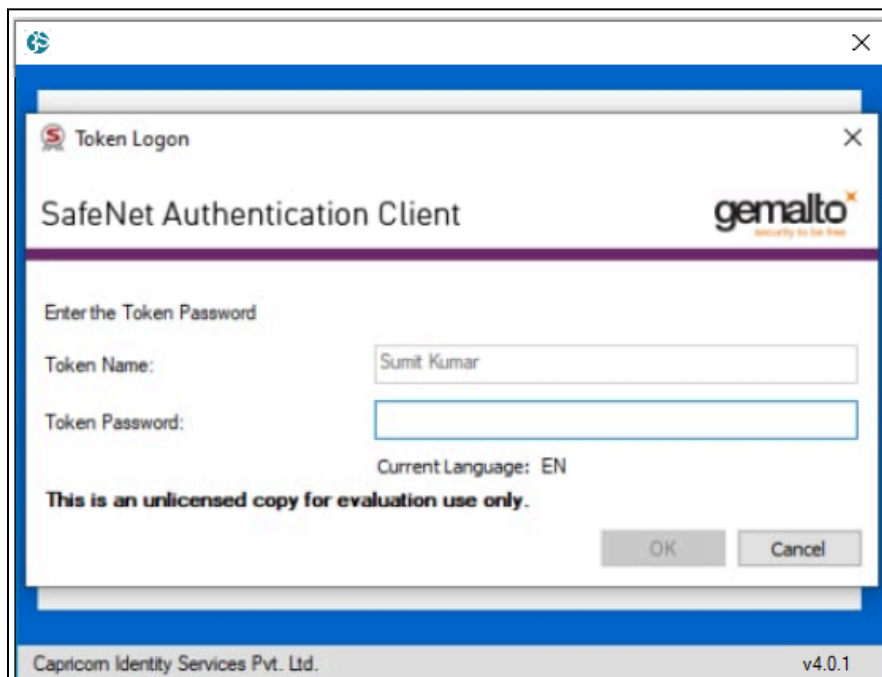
×

Token Logon ×

SafeNet Authentication Client

gemalto
security to be free

Enter the Token Password

Token Name: Sumit Kumar

Token Password:

Current Language: EN

This is an unlicensed copy for evaluation use only.

OK Cancel

Capricorn Identity Services Pvt. Ltd. v4.0.1